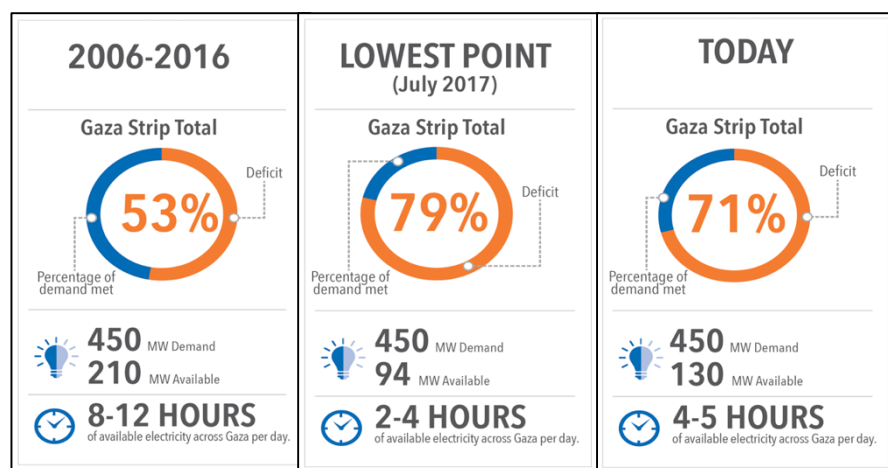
2006-2016

Gaza Strip Total

Deficit

53%

Percentage of demand met

450 MW Demand
210 MW Available

8-12 HOURS
of available electricity across Gaza per day.

LOWEST POINT
(July 2017)

Gaza Strip Total

Deficit

79%

Percentage of demand met

450 MW Demand
94 MW Available

2-4 HOURS
of available electricity across Gaza per day.

TODAY

Gaza Strip Total

Deficit

71%

Percentage of demand met

450 MW Demand
130 MW Available

4-5 HOURS
of available electricity across Gaza per day.